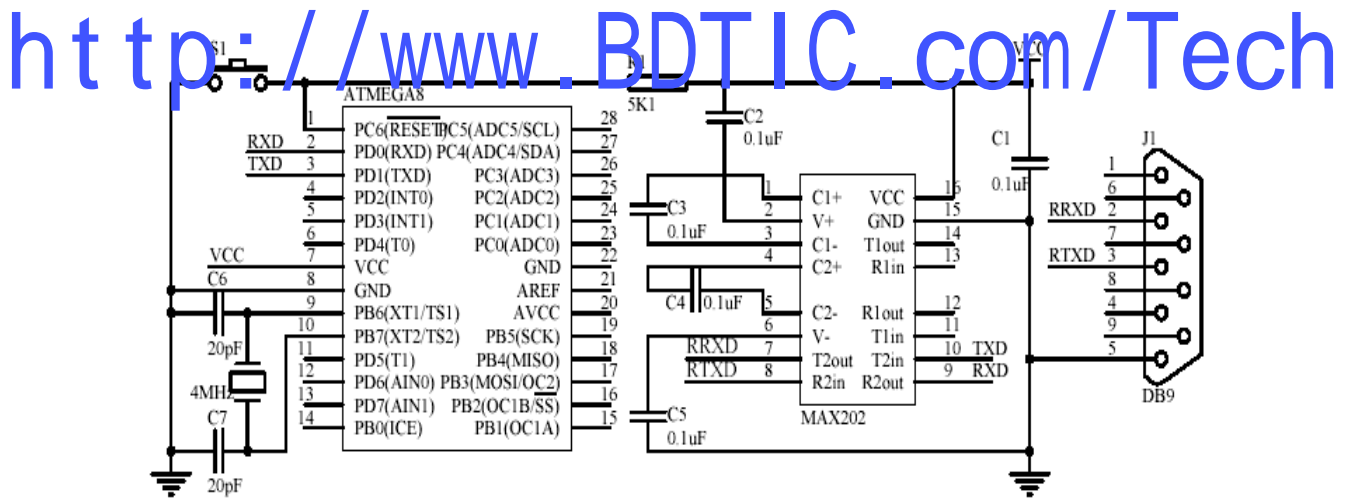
http://www.BDTIC.com/Tech

S1
R1
5K1
VCC
ATMEGA8
1 PC6(RESET) PC5(ADC5/SCL) 28
RXD 2 PD0(RXD) PC4(ADC4/SDA) 27
TXD 3 PD1(TXD) PC3(ADC3) 26
4 PD2(INT0) PC2(ADC2) 25
5 PD3(INT1) PC1(ADC1) 24
6 PD4(T0) PC0(ADC0) 23
VCC 7 VCC GND 22
C6 8 GND AREF 21
9 PB6(XT1/TS1) AVCC 20
10 PB7(XT2/TS2) PB5(SCK) 19
20pF 11 PD5(T1) PB4(MISO) 18
12 PD6(AIN0) PB3(MOSI/OC2) 17
4MHZ 13 PD7(AIN1) PB2(OC1B/SS) 16
C7 14 PB0(ICE) PB1(OC1A) 15
20pF

C2
0.1uF
C3
0.1uF
C4 0.1uF
C5
0.1uF
C1
0.1uF

1 C1+ VCC 16
2 V+ GND 15
3 C1- T1out 14
4 C2+ R1in 13
5 C2- R1out 12
6 V- T1in 11
RRXD 7 T2out T2in 10 TXD
RTXD 8 R2in R2out 9 RXD
MAX202

J1
1
6
RRXD 2
7
RTXD 3
8
4
9
5
DB9